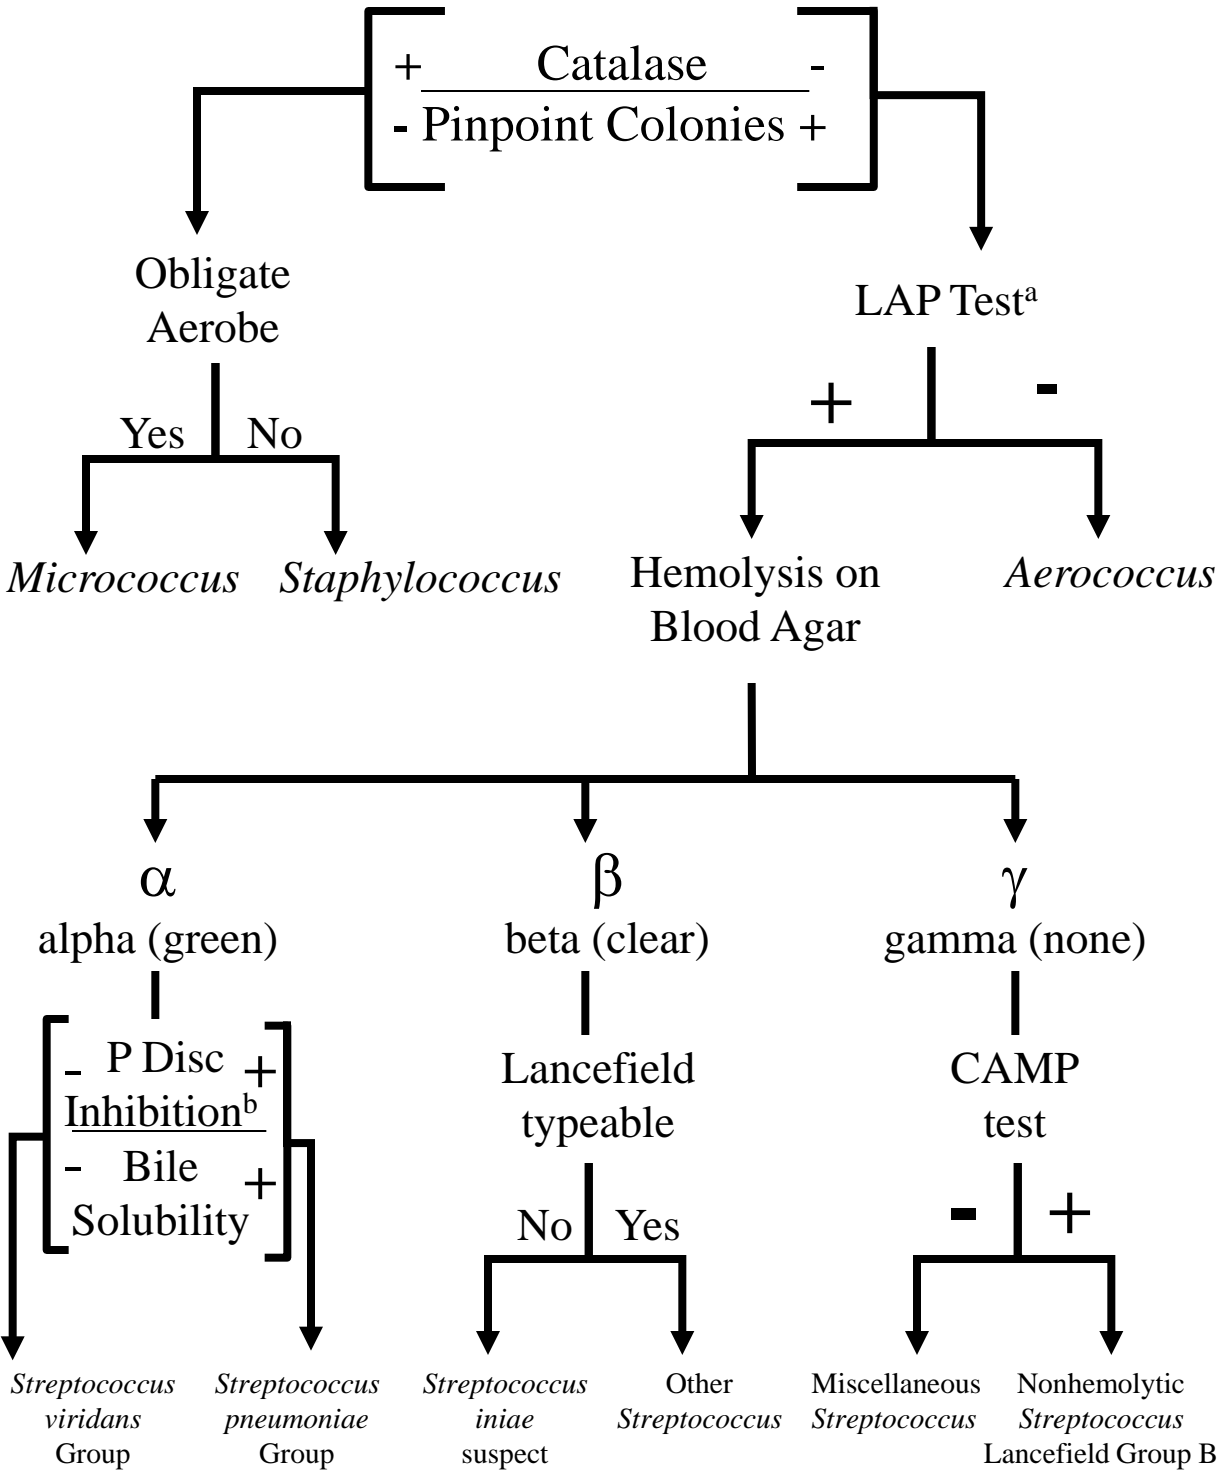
+ Catalase -
- Pinpoint Colonies +

Obligate Aerobe

Yes No

*Micrococcus* *Staphylococcus*

LAP Test$^{a}$

+ -

Hemolysis on Blood Agar

*Aerococcus*

$\alpha$
alpha (green)

$\beta$
beta (clear)

$\gamma$
gamma (none)

- P Disc Inhibition$^{b}$ +
- Bile Solubility +

Lancefield typeable

No Yes

CAMP test

- +

*Streptococcus viridans* Group

*Streptococcus pneumoniae* Group

*Streptococcus iniae* suspect

Other *Streptococcus*

Miscellaneous *Streptococcus*

Nonhemolytic *Streptococcus* Lancefield Group B